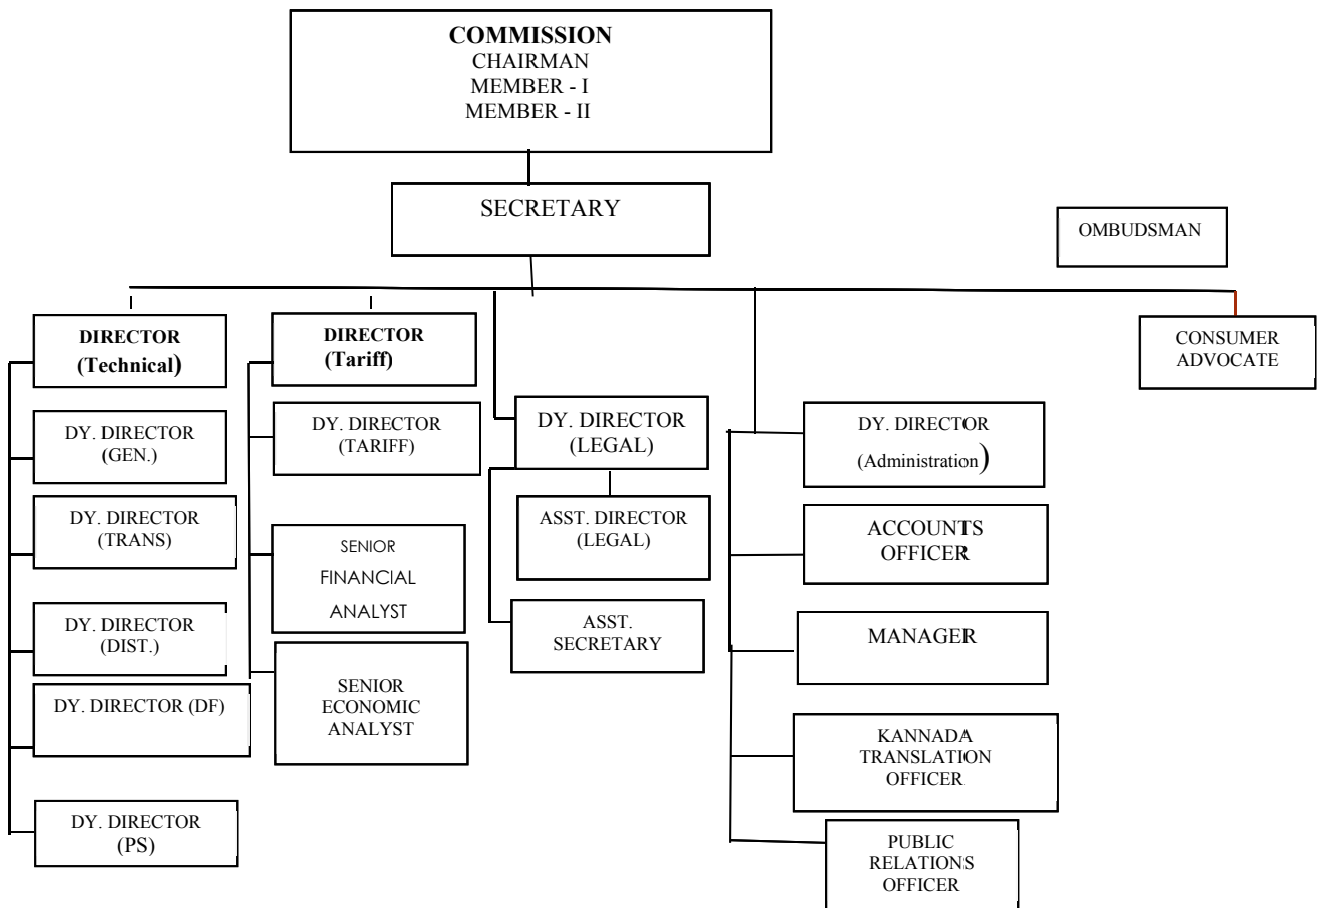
COMMISSION
CHAIRMAN
MEMBER - I
MEMBER - II

SECRETARY

OMBUDSMAN

DIRECTOR (Technical)

DY. DIRECTOR (GEN.)

DY. DIRECTOR (TRANS)

DY. DIRECTOR (DIST.)

DY. DIRECTOR (DF)

DY. DIRECTOR (PS)

DIRECTOR (Tariff)

DY. DIRECTOR (TARIFF)

SENIOR FINANCIAL ANALYST

SENIOR ECONOMIC ANALYST

DY. DIRECTOR (LEGAL)

ASST. DIRECTOR (LEGAL)

ASST. SECRETARY

DY. DIRECTOR (Administration)

ACCOUNTS OFFICER

MANAGER

KANNADA TRANSLATION OFFICER

PUBLIC RELATIONS OFFICER

CONSUMER ADVOCATE